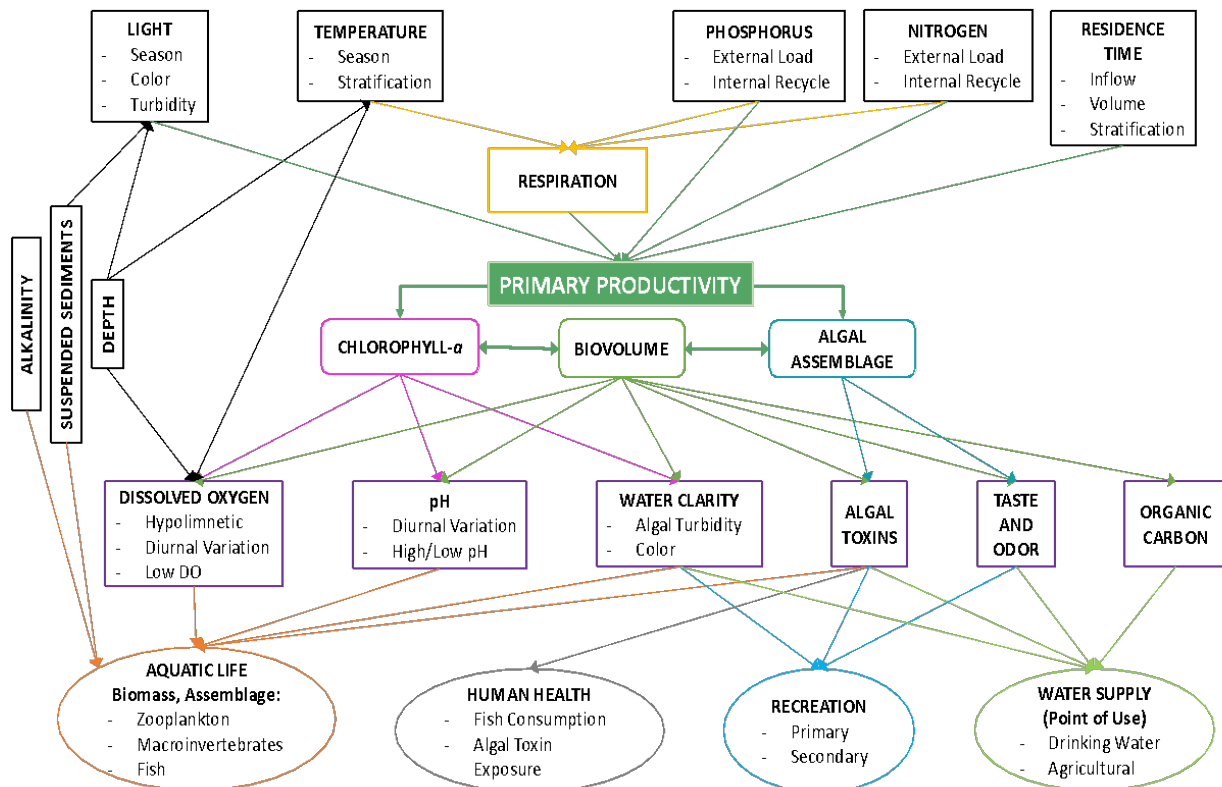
LIGHT
- Season
- Color
- Turbidity

TEMPERATURE
- Season
- Stratification

PHOSPHORUS
- External Load
- Internal Recycle

NITROGEN
- External Load
- Internal Recycle

RESIDENCE TIME
- Inflow
- Volume
- Stratification

RESPIRATION

ALKALINITY

SUSPENDED SEDIMENTS

DEPTH

PRIMARY PRODUCTIVITY

CHLOROPHYLL-*a*

BIOVOLUME

ALGAL ASSEMBLAGE

DISSOLVED OXYGEN
- Hypolimnetic
- Diurnal Variation
- Low DO

pH
- Diurnal Variation
- High/Low pH

WATER CLARITY
- Algal Turbidity
- Color

ALGAL TOXINS

TASTE AND ODOR

ORGANIC CARBON

AQUATIC LIFE
Biomass, Assemblage:
- Zooplankton
- Macroinvertebrates
- Fish

HUMAN HEALTH
- Fish Consumption
- Algal Toxin Exposure

RECREATION
- Primary
- Secondary

WATER SUPPLY
(Point of Use)
- Drinking Water
- Agricultural